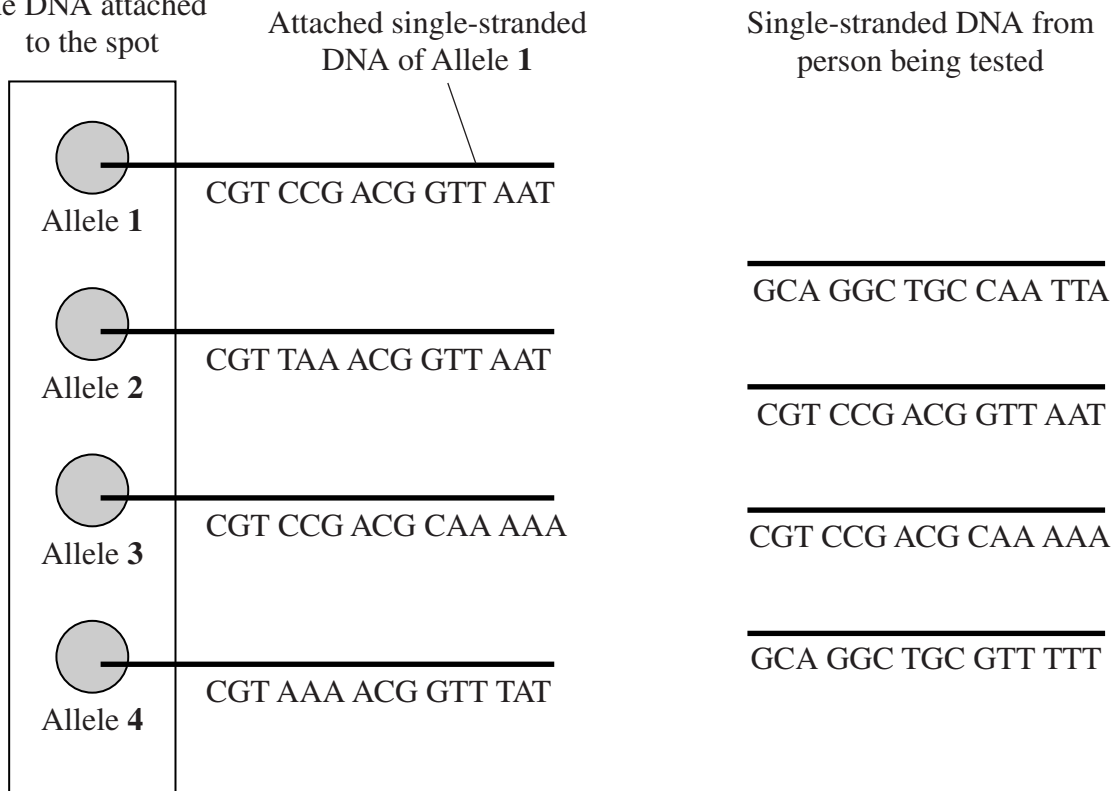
e DNA attached to the spot

Attached single-stranded DNA of Allele **1**

Single-stranded DNA from person being tested

CGT CCG ACG GTT AAT

Allele **1**

GCA GGC TGC CAA TTA

CGT TAA ACG GTT AAT

Allele **2**

CGT CCG ACG GTT AAT

CGT CCG ACG CAA AAA

CGT CCG ACG CAA AAA

Allele **3**

GCA GGC TGC GTT TTT

CGT AAA ACG GTT TAT

Allele **4**